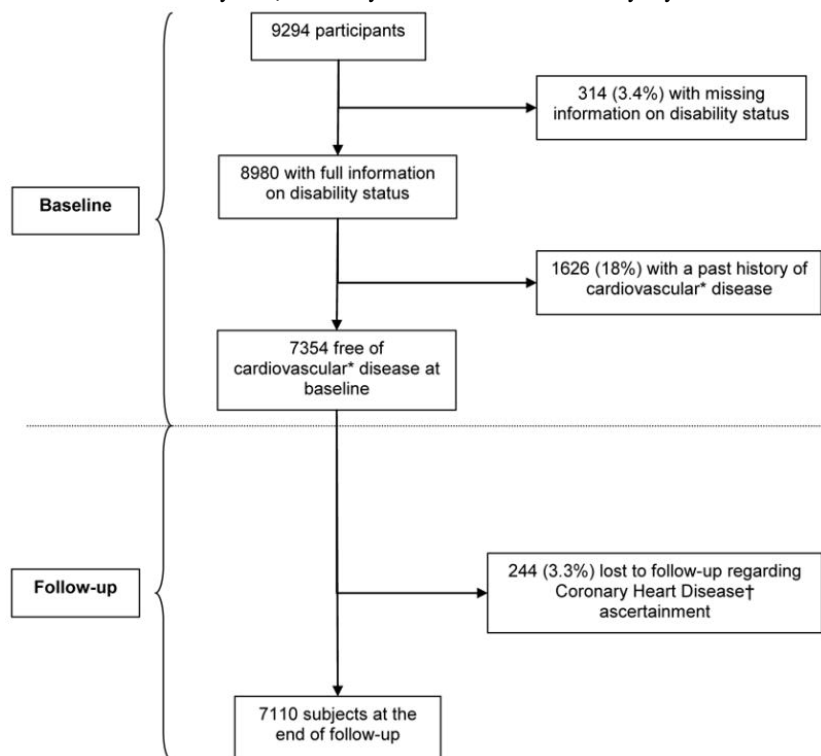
9294 participants

314 (3.4%) with missing information on disability status

Baseline

8980 with full information on disability status

1626 (18%) with a past history of cardiovascular* disease

7354 free of cardiovascular* disease at baseline

Follow-up

244 (3.3%) lost to follow-up regarding Coronary Heart Disease† ascertainment

7110 subjects at the end of follow-up